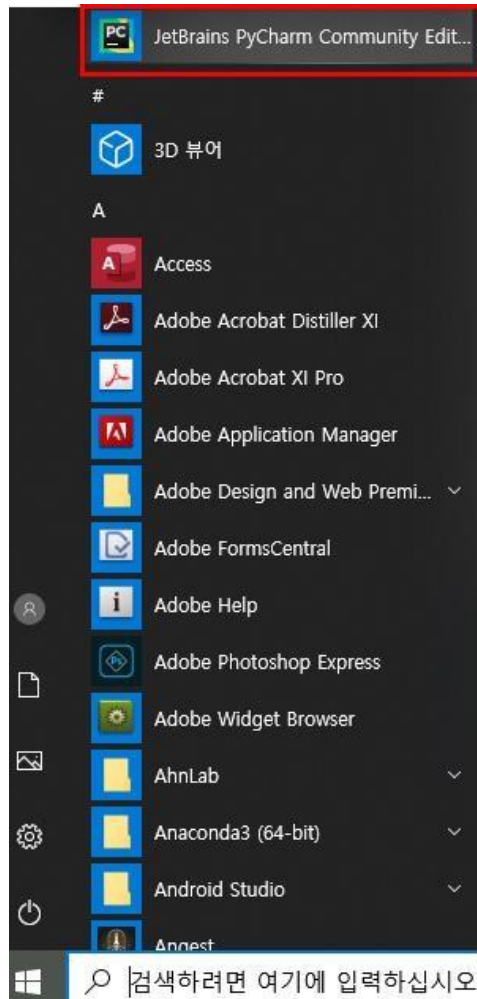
PC JetBrains PyCharm Community Edit...

#

3D 뷰어

A

Access

Adobe Acrobat Distiller XI

Adobe Acrobat XI Pro

Adobe Application Manager

Adobe Design and Web Premi...

Adobe FormsCentral

Adobe Help

Adobe Photoshop Express

Adobe Widget Browser

AhnLab

Anaconda3 (64-bit)

Android Studio

Angest

검색하려면 여기에 입력하십시오